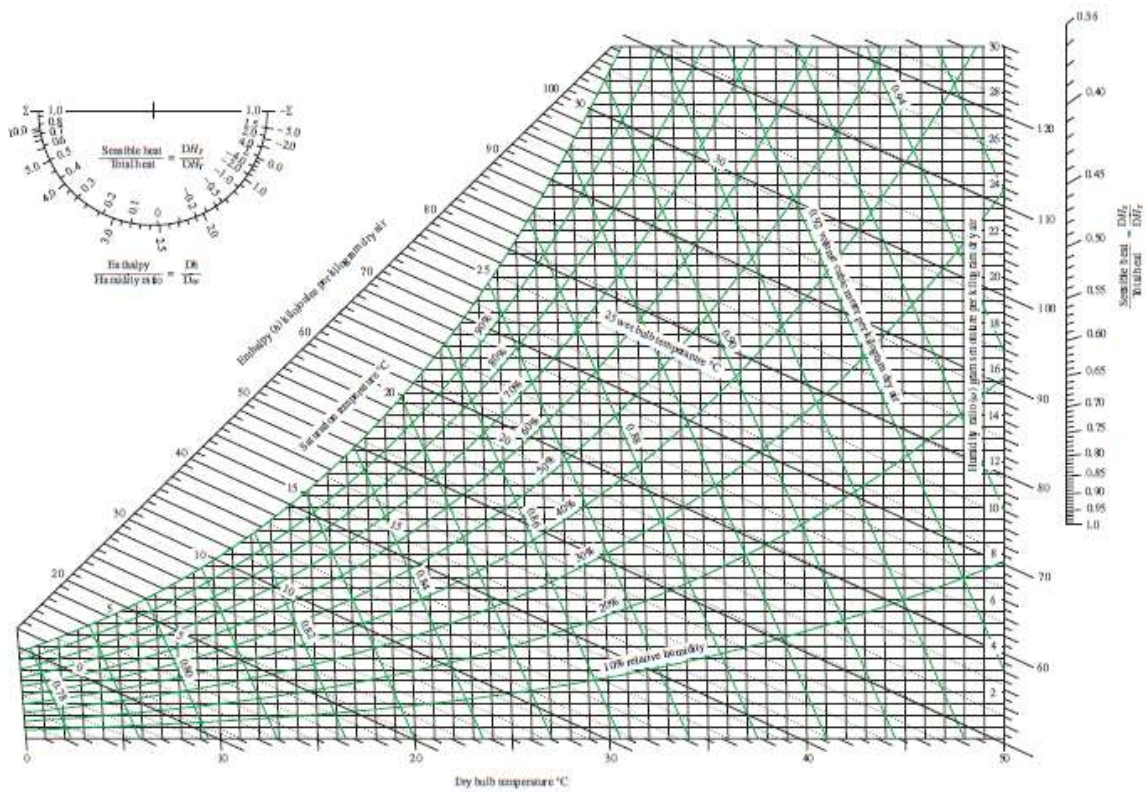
$\frac{\text{Sensible heat}}{\text{Total heat}} = \frac{DH_S}{DH_T}$

$\frac{\text{Enthalpy}}{\text{Humidity ratio}} = \frac{Dh}{D\omega}$

∞ 1.0 1.0 −∞
10.0 8.0 5.0 4.0 3.0 2.5 2.0 1.0 0.8 0.6 0.5 0.4 0.3 0.2 0.1 0 −0.1 −0.2 −0.3 −0.5 −1.0 −2.0 −4.0

Enthalpy (h) kilojoules per kilogram dry air

100 90 80 70 60 50 40 30 20

Saturation temperature °C

30 25 20 15 10 5 0

25 wet bulb temperature °C

20 15 10 5

Volume cubic meters per kilogram dry air

0.94 0.92 0.90 0.88 0.86 0.84 0.82 0.80 0.78

90% 80% 70% 60% 50% 40% 30% 20% 10% relative humidity

Humidity ratio (ω) grams moisture per kilogram dry air

30 28 26 24 22 20 18 16 14 12 10 8 6 4 2

120 110 100 90 80 70 60

$\frac{\text{Sensible heat}}{\text{Total heat}} = \frac{DH_S}{DH_T}$

0.36 0.40 0.45 0.50 0.55 0.60 0.65 0.70 0.75 0.80 0.85 0.90 0.95 1.0

Dry bulb temperature °C

0 10 20 30 40 50